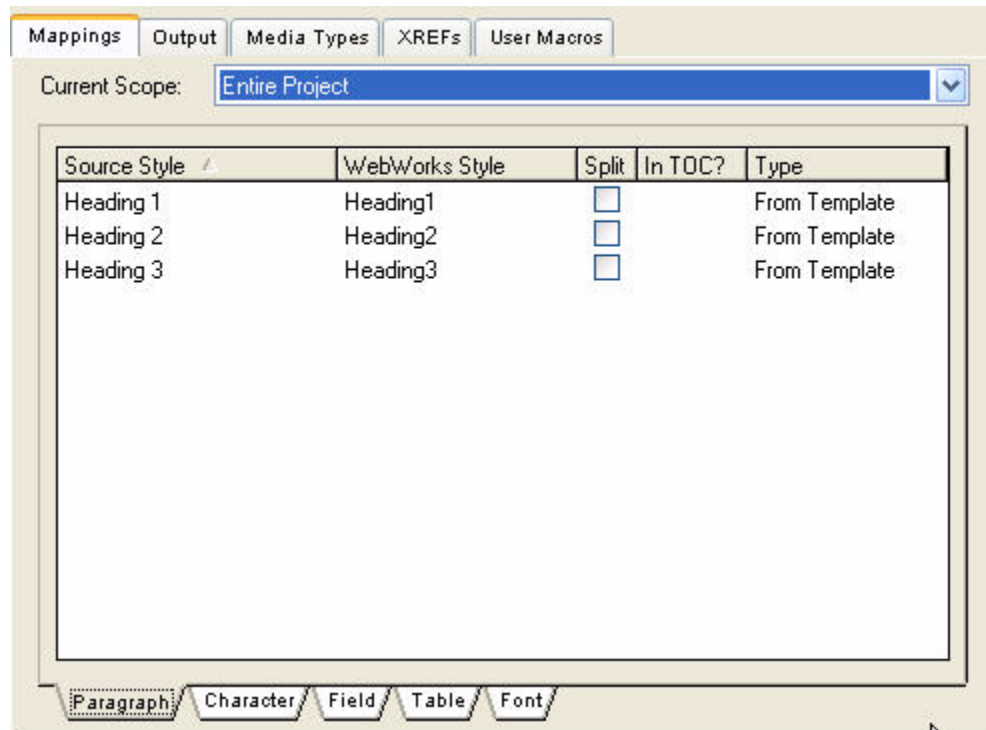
Mappings | Output | Media Types | XREFs | User Macros

Current Scope: Entire Project

| Source Style | WebWorks Style | Split | In TOC? | Type |
|---|---|---|---|---|
| Heading 1 | Heading1 | | | From Template |
| Heading 2 | Heading2 | | | From Template |
| Heading 3 | Heading3 | | | From Template |

Paragraph | Character | Field | Table | Font